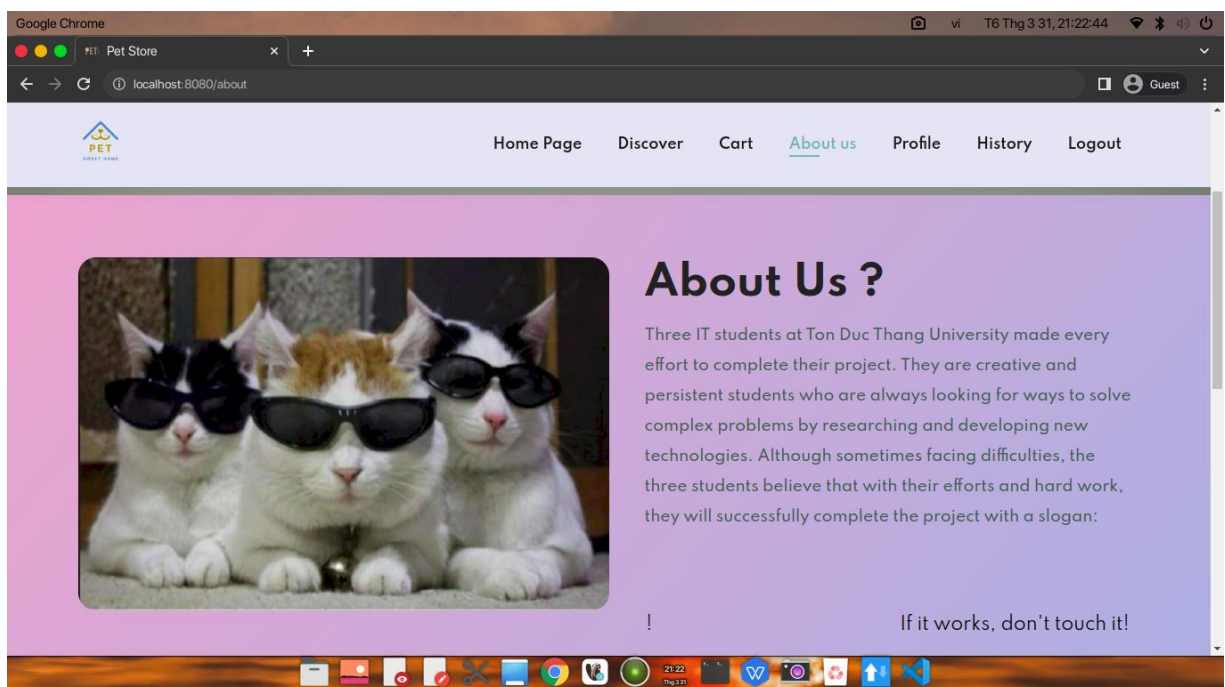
Google Chrome

vi T6 Thg 3 31, 21:22:44

Pet Store

localhost:8080/about

Guest

PET
SWEET HOME

Home Page Discover Cart About us Profile History Logout

About Us ?

Three IT students at Ton Duc Thang University made every effort to complete their project. They are creative and persistent students who are always looking for ways to solve complex problems by researching and developing new technologies. Although sometimes facing difficulties, the three students believe that with their efforts and hard work, they will successfully complete the project with a slogan:

! If it works, don't touch it!

21:22
Thg 3 31